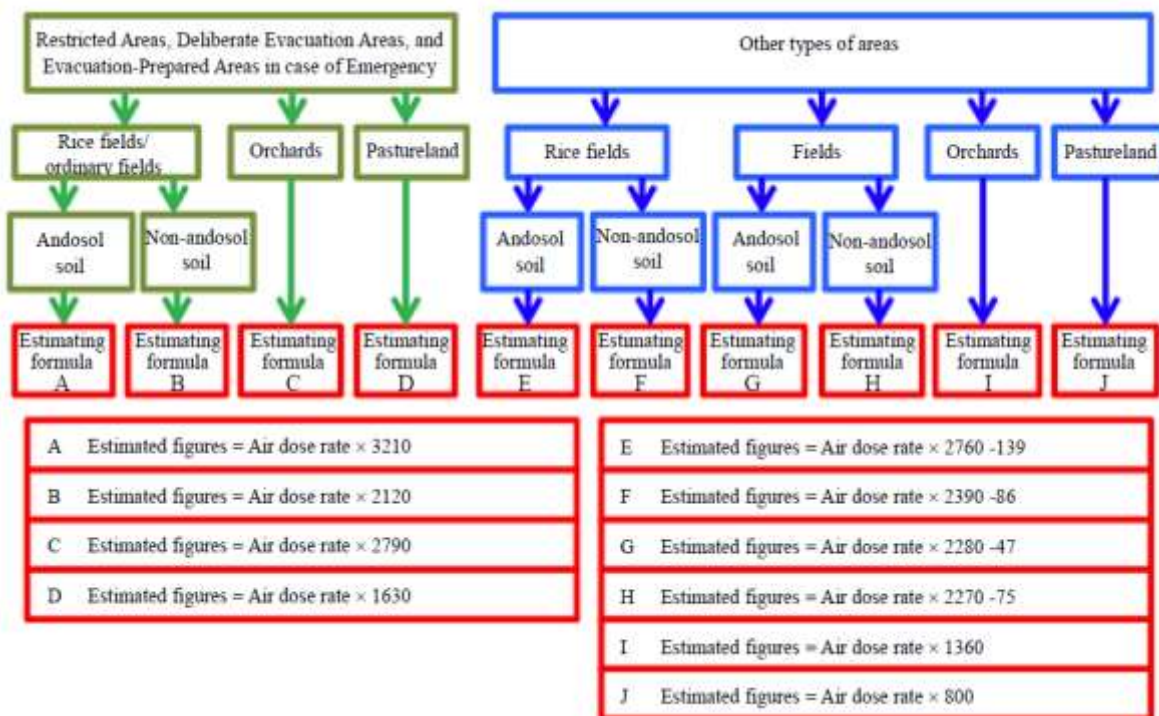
Restricted Areas, Deliberate Evacuation Areas, and Evacuation-Prepared Areas in case of Emergency

Rice fields/ ordinary fields

Orchards

Pastureland

Andosol soil

Non-andosol soil

Estimating formula A

Estimating formula B

Estimating formula C

Estimating formula D

Other types of areas

Rice fields

Fields

Orchards

Pastureland

Andosol soil

Non-andosol soil

Andosol soil

Non-andosol soil

Estimating formula E

Estimating formula F

Estimating formula G

Estimating formula H

Estimating formula I

Estimating formula J

A Estimated figures = Air dose rate × 3210

B Estimated figures = Air dose rate × 2120

C Estimated figures = Air dose rate × 2790

D Estimated figures = Air dose rate × 1630

E Estimated figures = Air dose rate × 2760 -139

F Estimated figures = Air dose rate × 2390 -86

G Estimated figures = Air dose rate × 2280 -47

H Estimated figures = Air dose rate × 2270 -75

I Estimated figures = Air dose rate × 1360

J Estimated figures = Air dose rate × 800